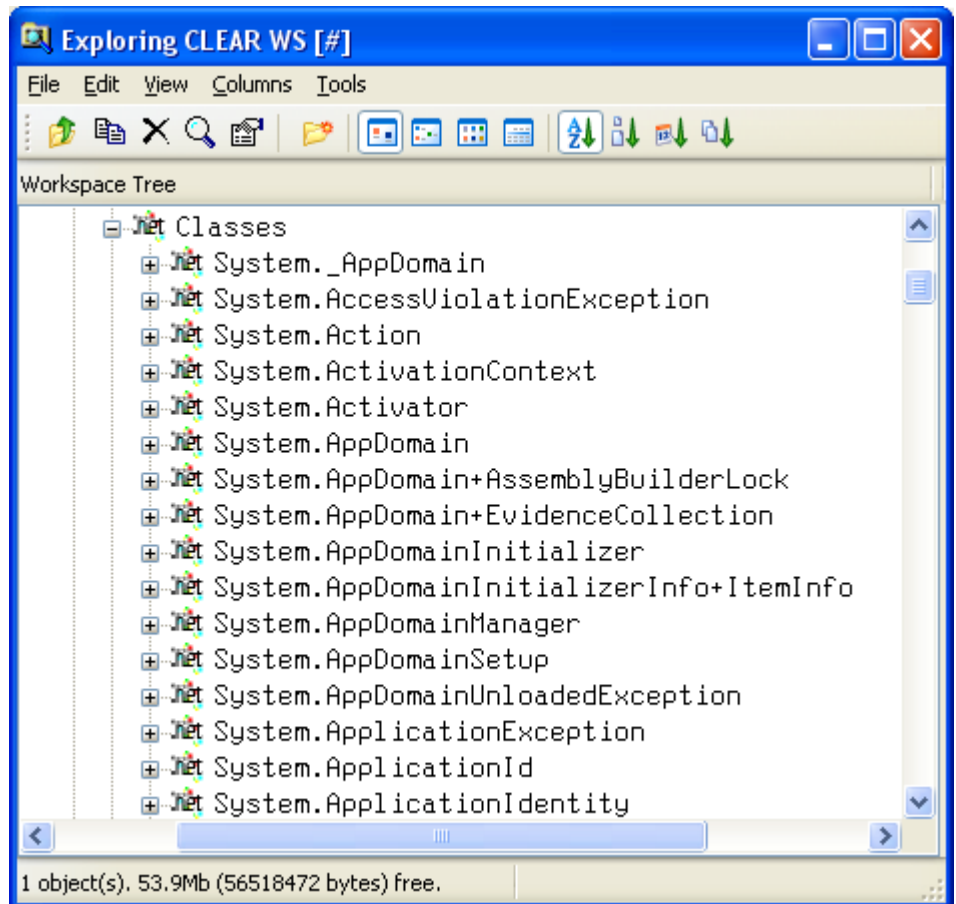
Exploring CLEAR WS [#]

File Edit View Columns Tools

Workspace Tree

net Classes
net System._AppDomain
net System.AccessViolationException
net System.Action
net System.ActivationContext
net System.Activator
net System.AppDomain
net System.AppDomain+AssemblyBuilderLock
net System.AppDomain+EvidenceCollection
net System.AppDomainInitializer
net System.AppDomainInitializerInfo+ItemInfo
net System.AppDomainManager
net System.AppDomainSetup
net System.AppDomainUnloadedException
net System.ApplicationException
net System.ApplicationId
net System.ApplicationIdentity

1 object(s). 53.9Mb (56518472 bytes) free.